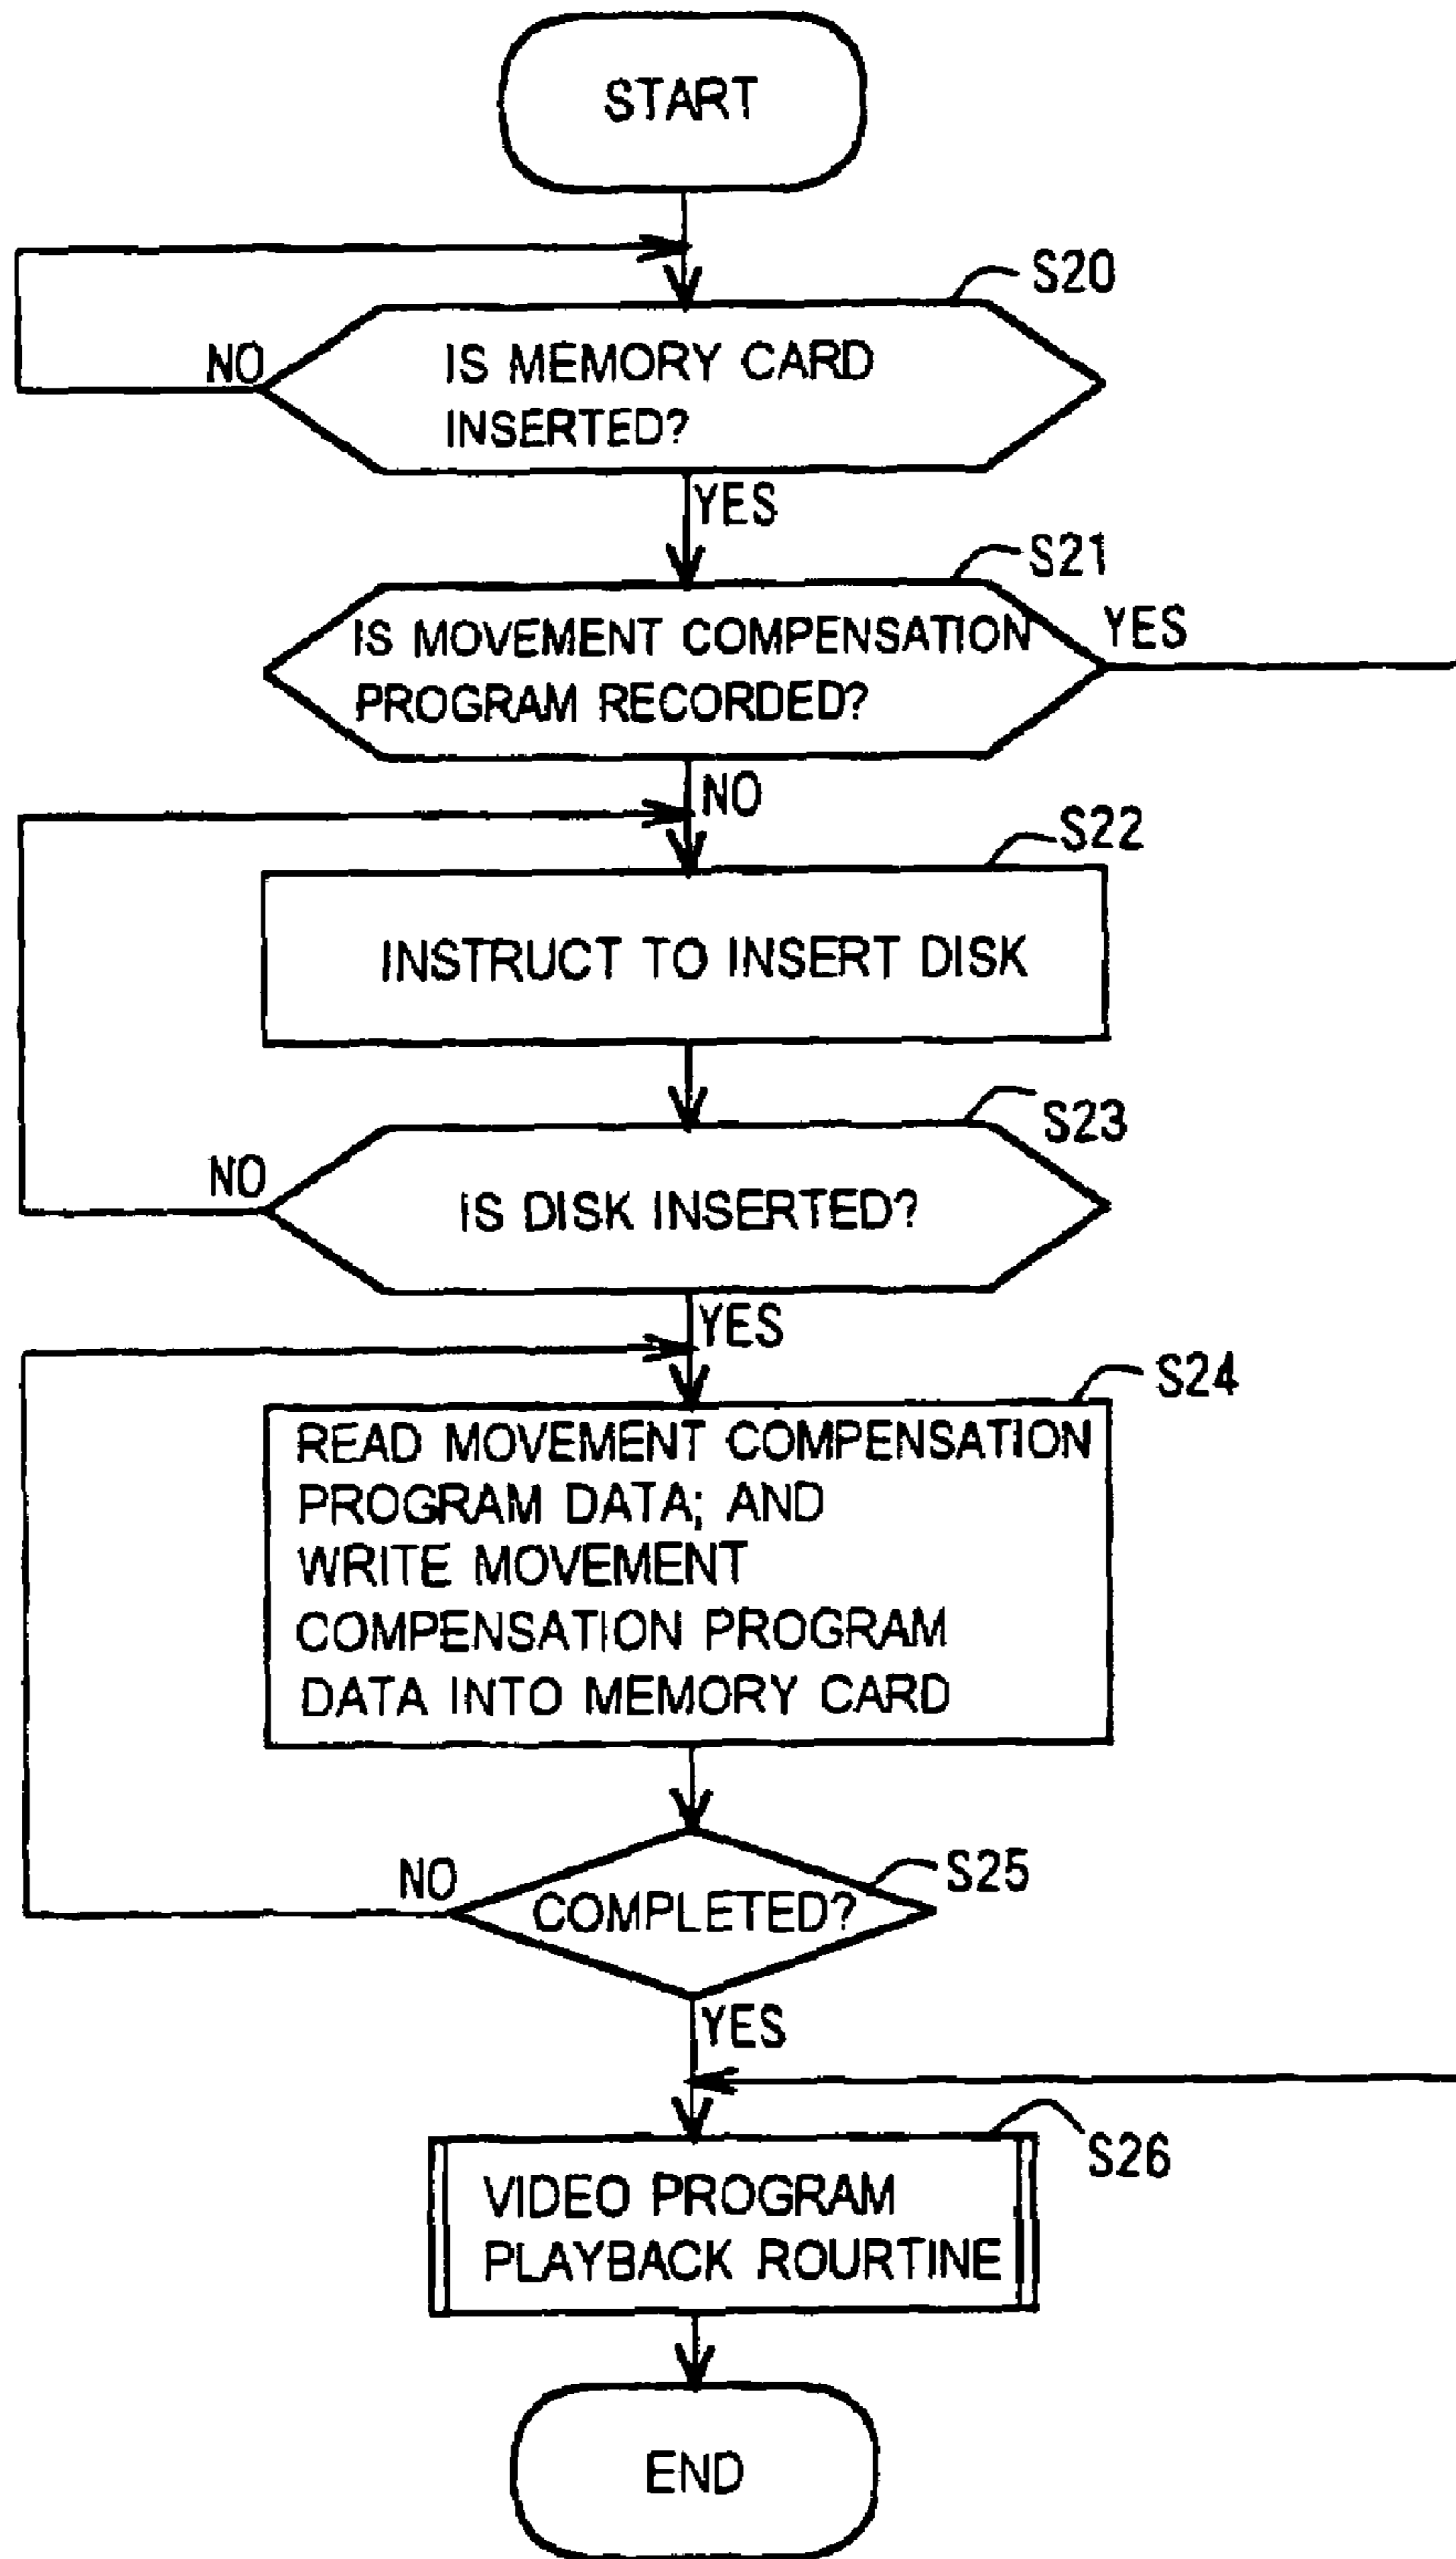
START

S20

IS MEMORY CARD INSERTED?

NO

YES

S21

IS MOVEMENT COMPENSATION PROGRAM RECORDED?

YES

NO

S22

INSTRUCT TO INSERT DISK

S23

IS DISK INSERTED?

NO

YES

S24

READ MOVEMENT COMPENSATION PROGRAM DATA; AND WRITE MOVEMENT COMPENSATION PROGRAM DATA INTO MEMORY CARD

S25

COMPLETED?

NO

YES

S26

VIDEO PROGRAM PLAYBACK ROURTINE

END